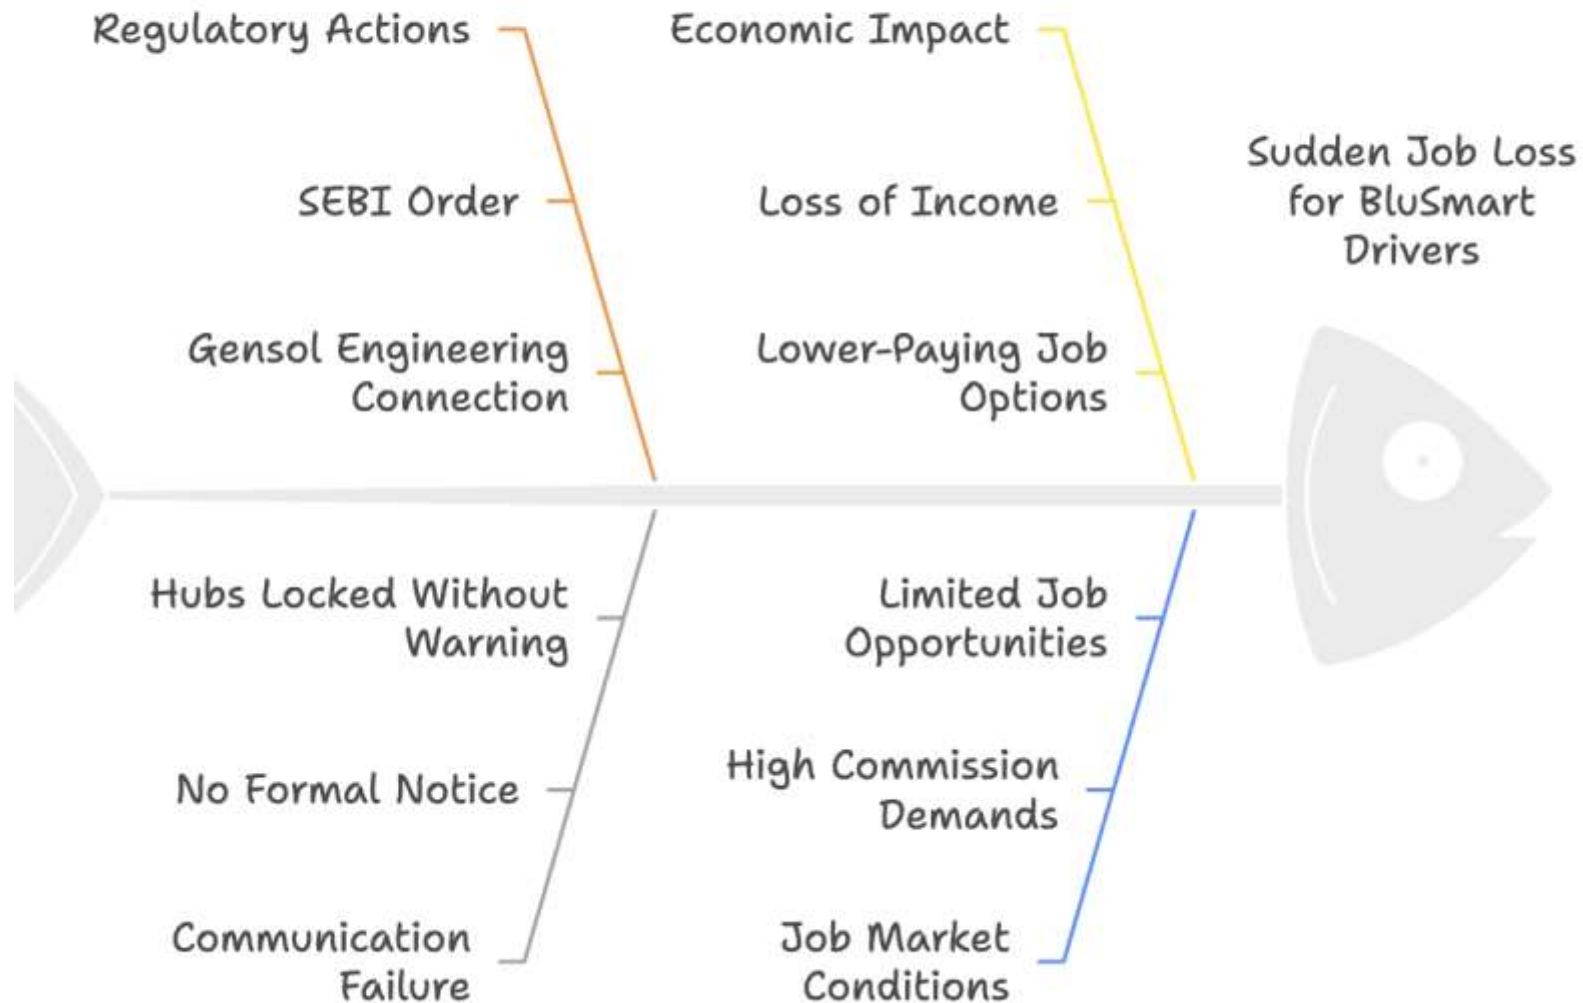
Regulatory Actions

SEBI Order

Gensol Engineering Connection

Economic Impact

Loss of Income

Lower-Paying Job Options

Sudden Job Loss for BluSmart Drivers

Hubs Locked Without Warning

No Formal Notice

Communication Failure

Limited Job Opportunities

High Commission Demands

Job Market Conditions